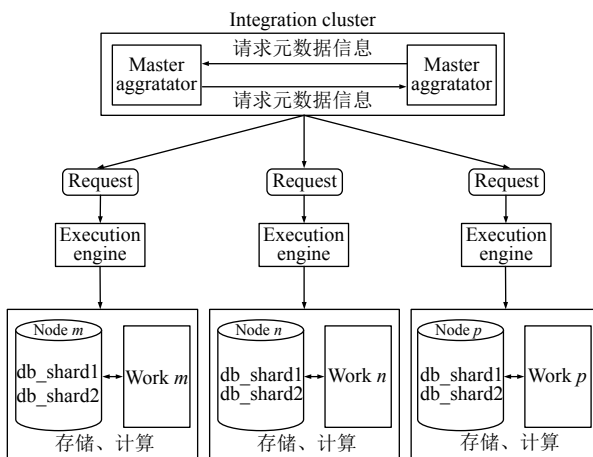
Integration cluster

Master aggratator

请求元数据信息

Master aggratator

请求元数据信息

Request

Request

Request

Execution engine

Execution engine

Execution engine

Node $m$

db_shard1
db_shard2

Work $m$

存储、计算

Node $n$

db_shard1
db_shard2

Work $n$

存储、计算

Node $p$

db_shard1
db_shard2

Work $p$

存储、计算